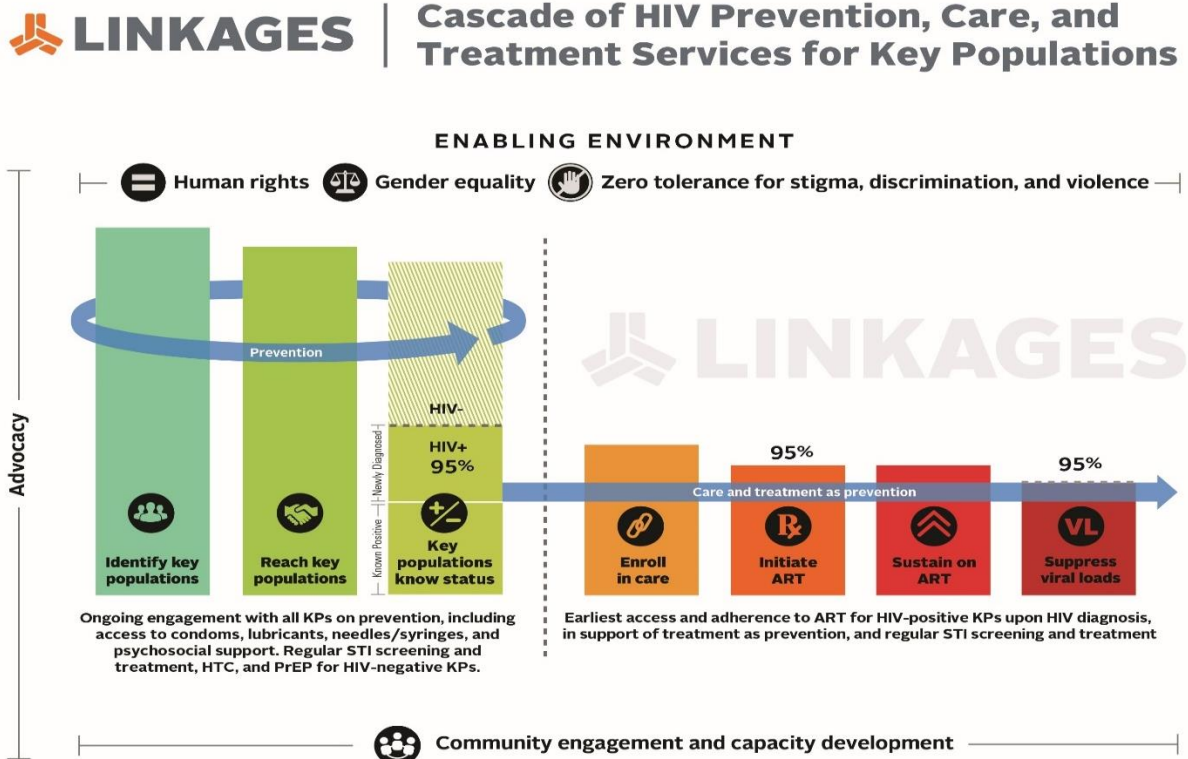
LINKAGES | Cascade of HIV Prevention, Care, and Treatment Services for Key Populations

ENABLING ENVIRONMENT

Human rights Gender equality Zero tolerance for stigma, discrimination, and violence

Advocacy

Prevention

LINKAGES

HIV-

HIV+
95%

Newly Diagnosed

Known Positive

95%

95%

Care and treatment as prevention

Identify key populations

Reach key populations

Key populations know status

Enroll in care

Initiate ART

Sustain on ART

VL

Suppress viral loads

Ongoing engagement with all KPs on prevention, including access to condoms, lubricants, needles/syringes, and psychosocial support. Regular STI screening and treatment, HTC, and PrEP for HIV-negative KPs.

Earliest access and adherence to ART for HIV-positive KPs upon HIV diagnosis, in support of treatment as prevention, and regular STI screening and treatment

Community engagement and capacity development